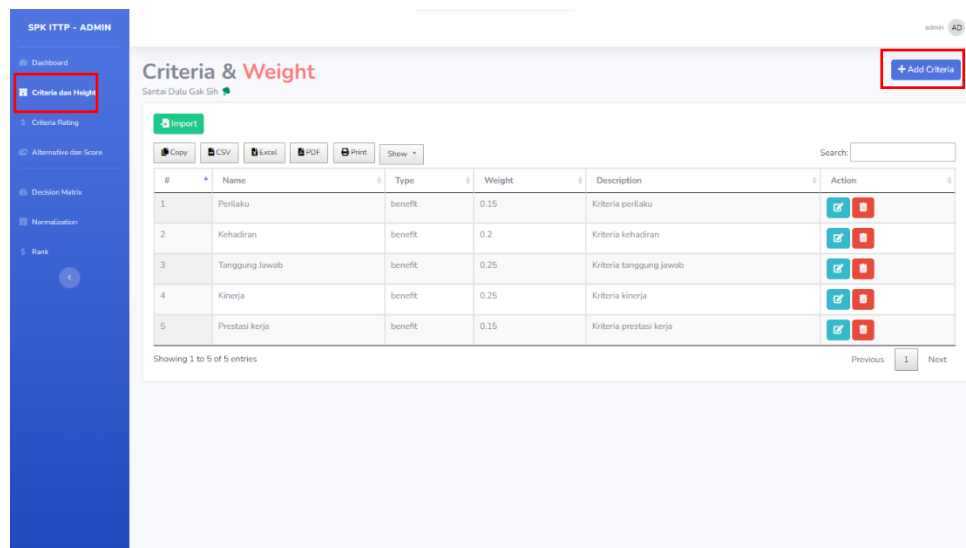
SPK ITTP - ADMIN

Dashboard
Criteria dan Height
Criteria Rating
Alternative dan Score
Decision Matrix
Normalization
Rank

admin AD

Criteria & Weight
Santai Dulu Gak Sih

+ Add Criteria

Import

Copy CSV Excel PDF Print Show

Search:

| # | Name | Type | Weight | Description | Action |
|---|---|---|---|---|---|
| 1 | Perilaku | benefit | 0.15 | Kriteria perilaku | |
| 2 | Kehadiran | benefit | 0.2 | Kriteria kehadiran | |
| 3 | Tanggung Jawab | benefit | 0.25 | Kriteria tanggung jawab | |
| 4 | Kinerja | benefit | 0.25 | Kriteria kinerja | |
| 5 | Prestasi kerja | benefit | 0.15 | Kriteria prestasi kerja | |

Showing 1 to 5 of 5 entries

Previous 1 Next